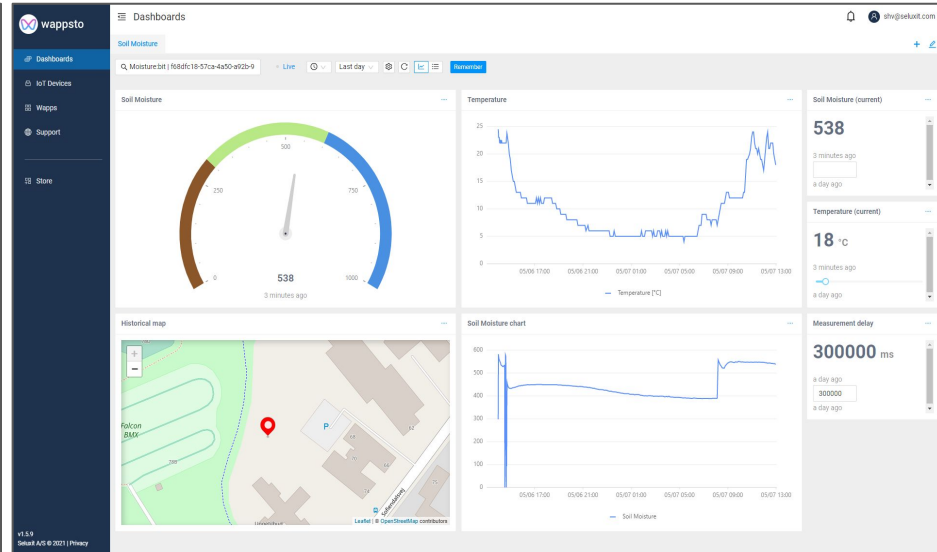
wappsto

Dashboards
IoT Devices
Wapps
Support
Store

v1.5.9
Seluxit A/S © 2021 | Privacy

Dashboards

shv@seluxit.com

Soil Moisture

+

Moisture:bit | f68dfc18-57ca-4a50-a92b-9
Live
Last day
Remember

Soil Moisture
...
300
250
750
0
1000
538
3 minutes ago

Temperature
...
25
20
15
10
5
0
05/06 17:00
05/06 21:00
05/07 01:00
05/07 05:00
05/07 09:00
05/07 13:00
Temperature [°C]

Soil Moisture (current)
...
538
3 minutes ago
a day ago

Temperature (current)
...
18 °C
3 minutes ago
a day ago

Historical map
...
+
−
Falcon BMX
P
Leaflet | © OpenStreetMap contributors

Soil Moisture chart
...
600
500
400
300
200
100
0
05/06 17:00
05/06 21:00
05/07 01:00
05/07 05:00
05/07 09:00
05/07 13:00
Soil Moisture

Measurement delay
...
300000 ms
a day ago
300000
a day ago